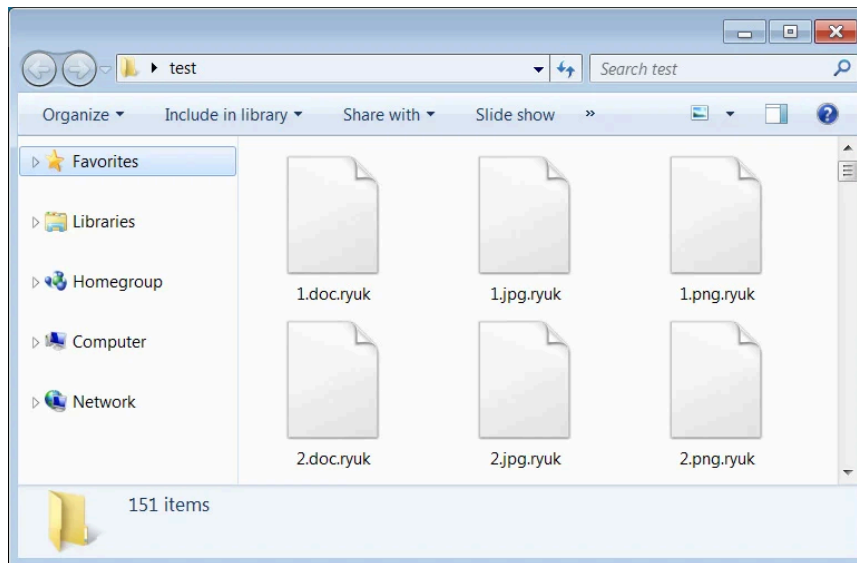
▸ test

Search test

Organize ▾ Include in library ▾ Share with ▾ Slide show »

Favorites

Libraries

Homegroup

Computer

Network

1.doc.ryuk

1.jpg.ryuk

1.png.ryuk

2.doc.ryuk

2.jpg.ryuk

2.png.ryuk

151 items